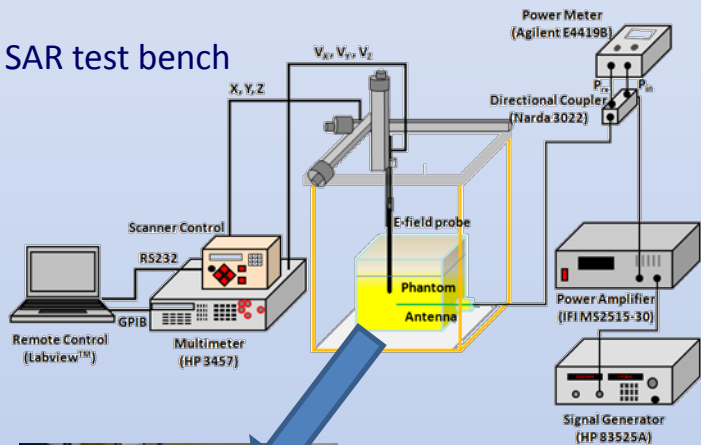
SAR test bench

$V_X, V_Y, V_Z$

X, Y, Z

Power Meter
(Agilent E4419B)

$P_{re}$
$P_{in}$

Directional Coupler
(Narda 3022)

E-field probe

Scanner Control

RS232

GPIB

Remote Control
(Labview$^{TM}$)

Multimeter
(HP 3457)

Phantom

Antenna

Power Amplifier
(IFI MS2515-30)

Signal Generator
(HP 83525A)